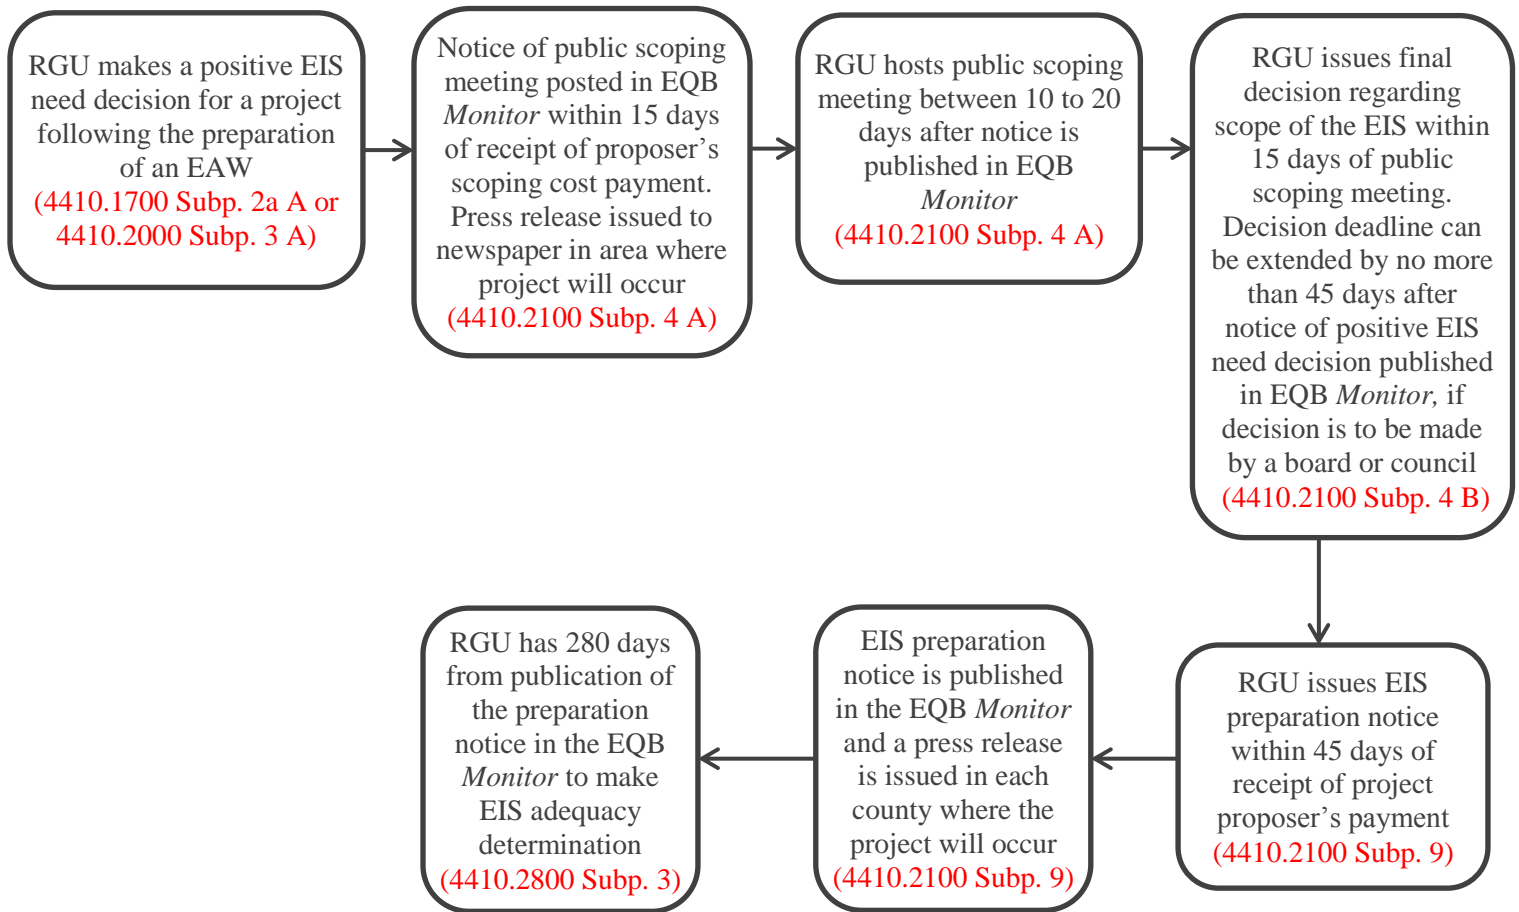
RGU makes a positive EIS need decision for a project following the preparation of an EAW (4410.1700 Subp. 2a A or 4410.2000 Subp. 3 A)

Notice of public scoping meeting posted in EQB *Monitor* within 15 days of receipt of proposer's scoping cost payment. Press release issued to newspaper in area where project will occur (4410.2100 Subp. 4 A)

RGU hosts public scoping meeting between 10 to 20 days after notice is published in EQB *Monitor* (4410.2100 Subp. 4 A)

RGU issues final decision regarding scope of the EIS within 15 days of public scoping meeting. Decision deadline can be extended by no more than 45 days after notice of positive EIS need decision published in EQB *Monitor,* if decision is to be made by a board or council (4410.2100 Subp. 4 B)

RGU issues EIS preparation notice within 45 days of receipt of project proposer's payment (4410.2100 Subp. 9)

EIS preparation notice is published in the EQB *Monitor* and a press release is issued in each county where the project will occur (4410.2100 Subp. 9)

RGU has 280 days from publication of the preparation notice in the EQB *Monitor* to make EIS adequacy determination (4410.2800 Subp. 3)